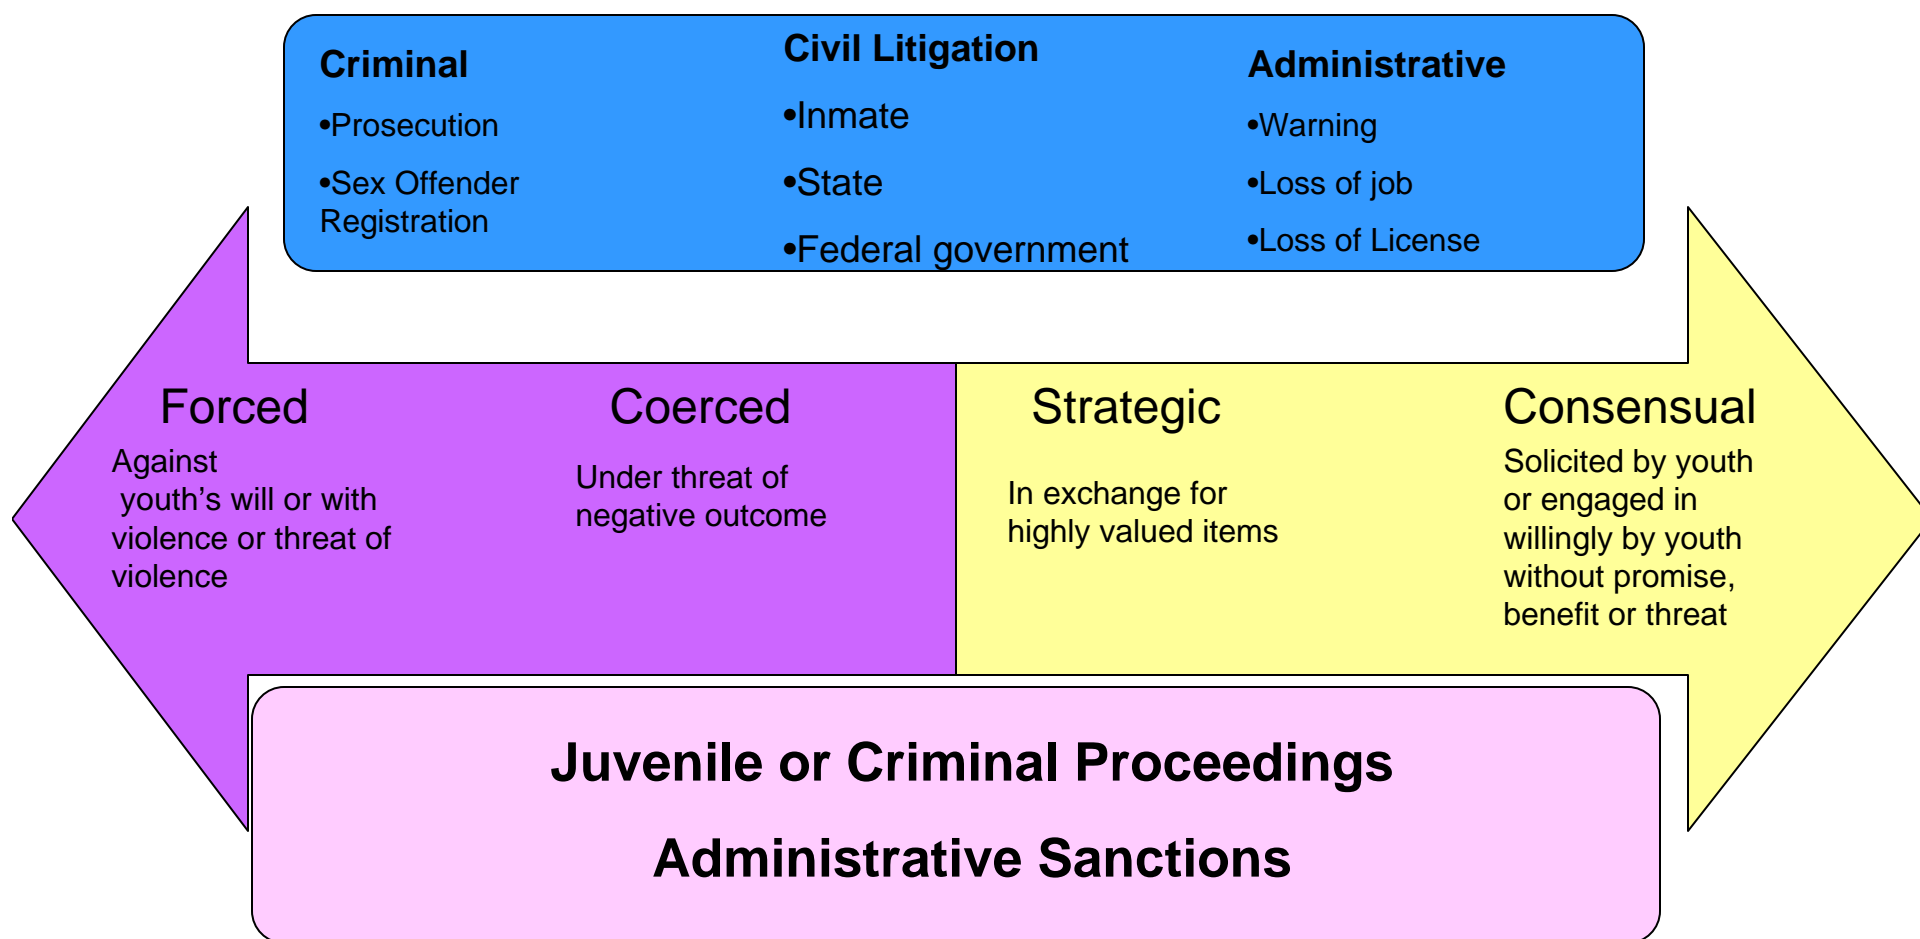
Criminal

•Prosecution

•Sex Offender Registration

Civil Litigation

•Inmate

•State

•Federal government

Administrative

•Warning

•Loss of job

•Loss of License

Forced

Against youth’s will or with violence or threat of violence

Coerced

Under threat of negative outcome

Strategic

In exchange for highly valued items

Consensual

Solicited by youth or engaged in willingly by youth without promise, benefit or threat

Juvenile or Criminal Proceedings

Administrative Sanctions